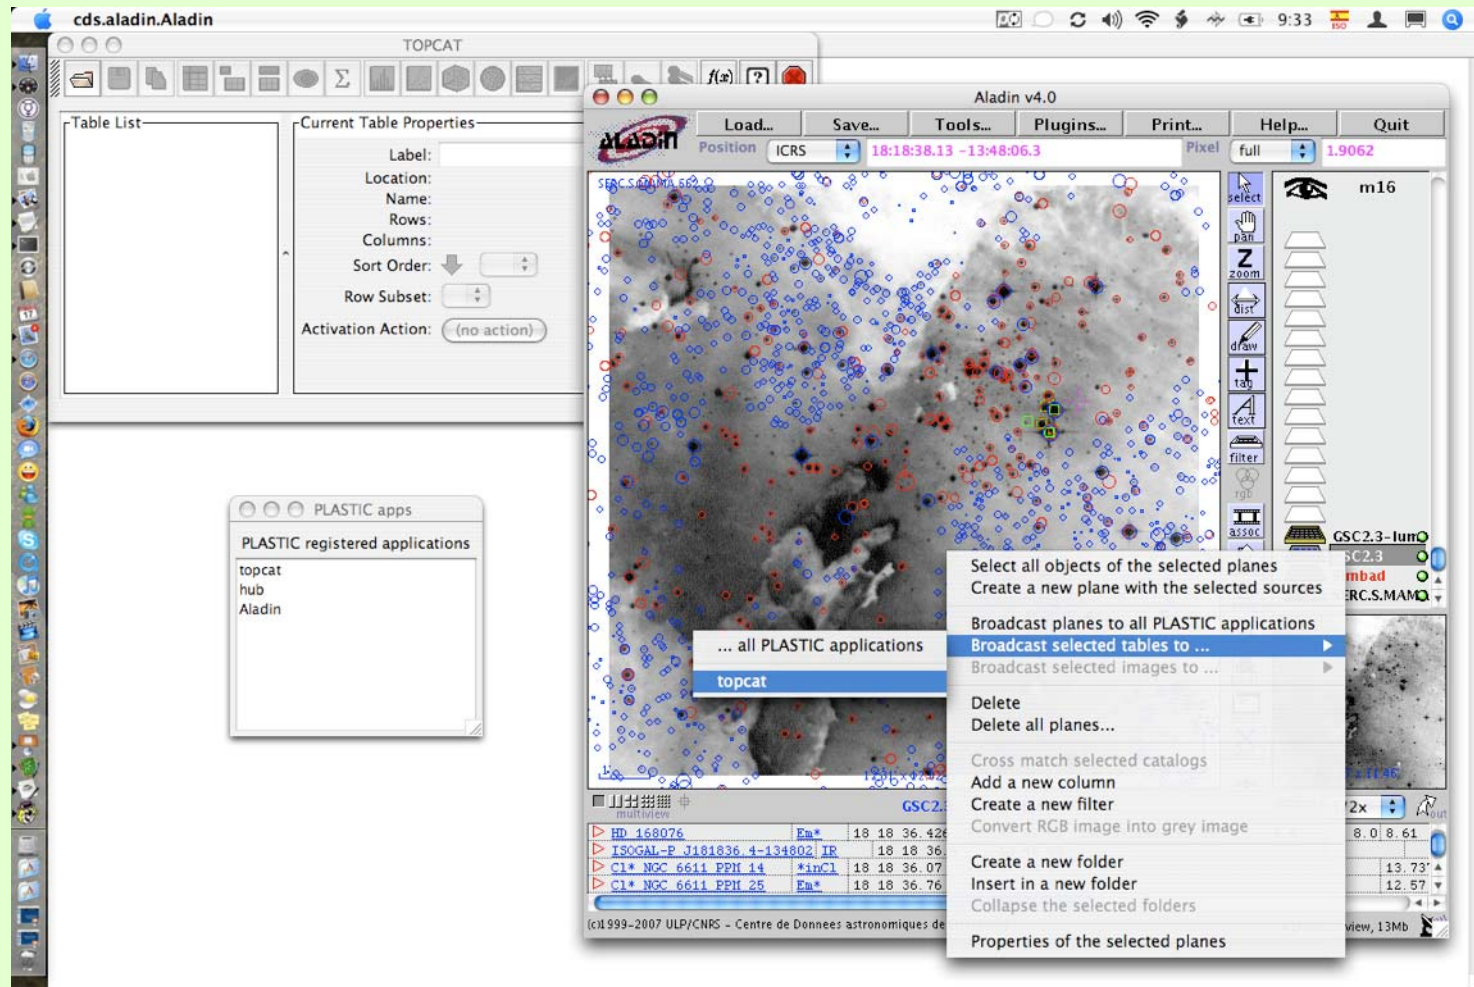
cds.aladin.Aladin

9:33

TOPCAT

f(x) ?

Table List

Current Table Properties

Label:
Location:
Name:
Rows:
Columns:
Sort Order:
Row Subset:
Activation Action: (no action)

PLASTIC apps

PLASTIC registered applications

topcat
hub
Aladin

Aladin v4.0

Load... Save... Tools... Plugins... Print... Help... Quit

Position ICRS 18:18:38.13 -13:48:06.3 Pixel full 1.9062

select
pan
zoom
dist
draw
tag
text
filter
rgb
assoc

m16

GSC2.3-lum
GSC2.3
Simbad
SERC.S.MAM

Select all objects of the selected planes
Create a new plane with the selected sources
Broadcast planes to all PLASTIC applications
Broadcast selected tables to ...
Broadcast selected images to ...
Delete
Delete all planes...
Cross match selected catalogs
Add a new column
Create a new filter
Convert RGB image into grey image
Create a new folder
Insert in a new folder
Collapse the selected folders
Properties of the selected planes

... all PLASTIC applications
topcat

multiview

GSC2.

HD 168076 Em* 18 18 36.42
ISOGAL-P J181836.4-134802 IR 18 18 36.
Cl* NGC 6611 PPM 14 *inCl 18 18 36.07
Cl* NGC 6611 PPM 25 Em* 18 18 36.76

8.0 8.61
13.73
12.57

2x

(c)1999-2007 ULP/CNRS - Centre de Donnees astronomiques de

view, 13Mb